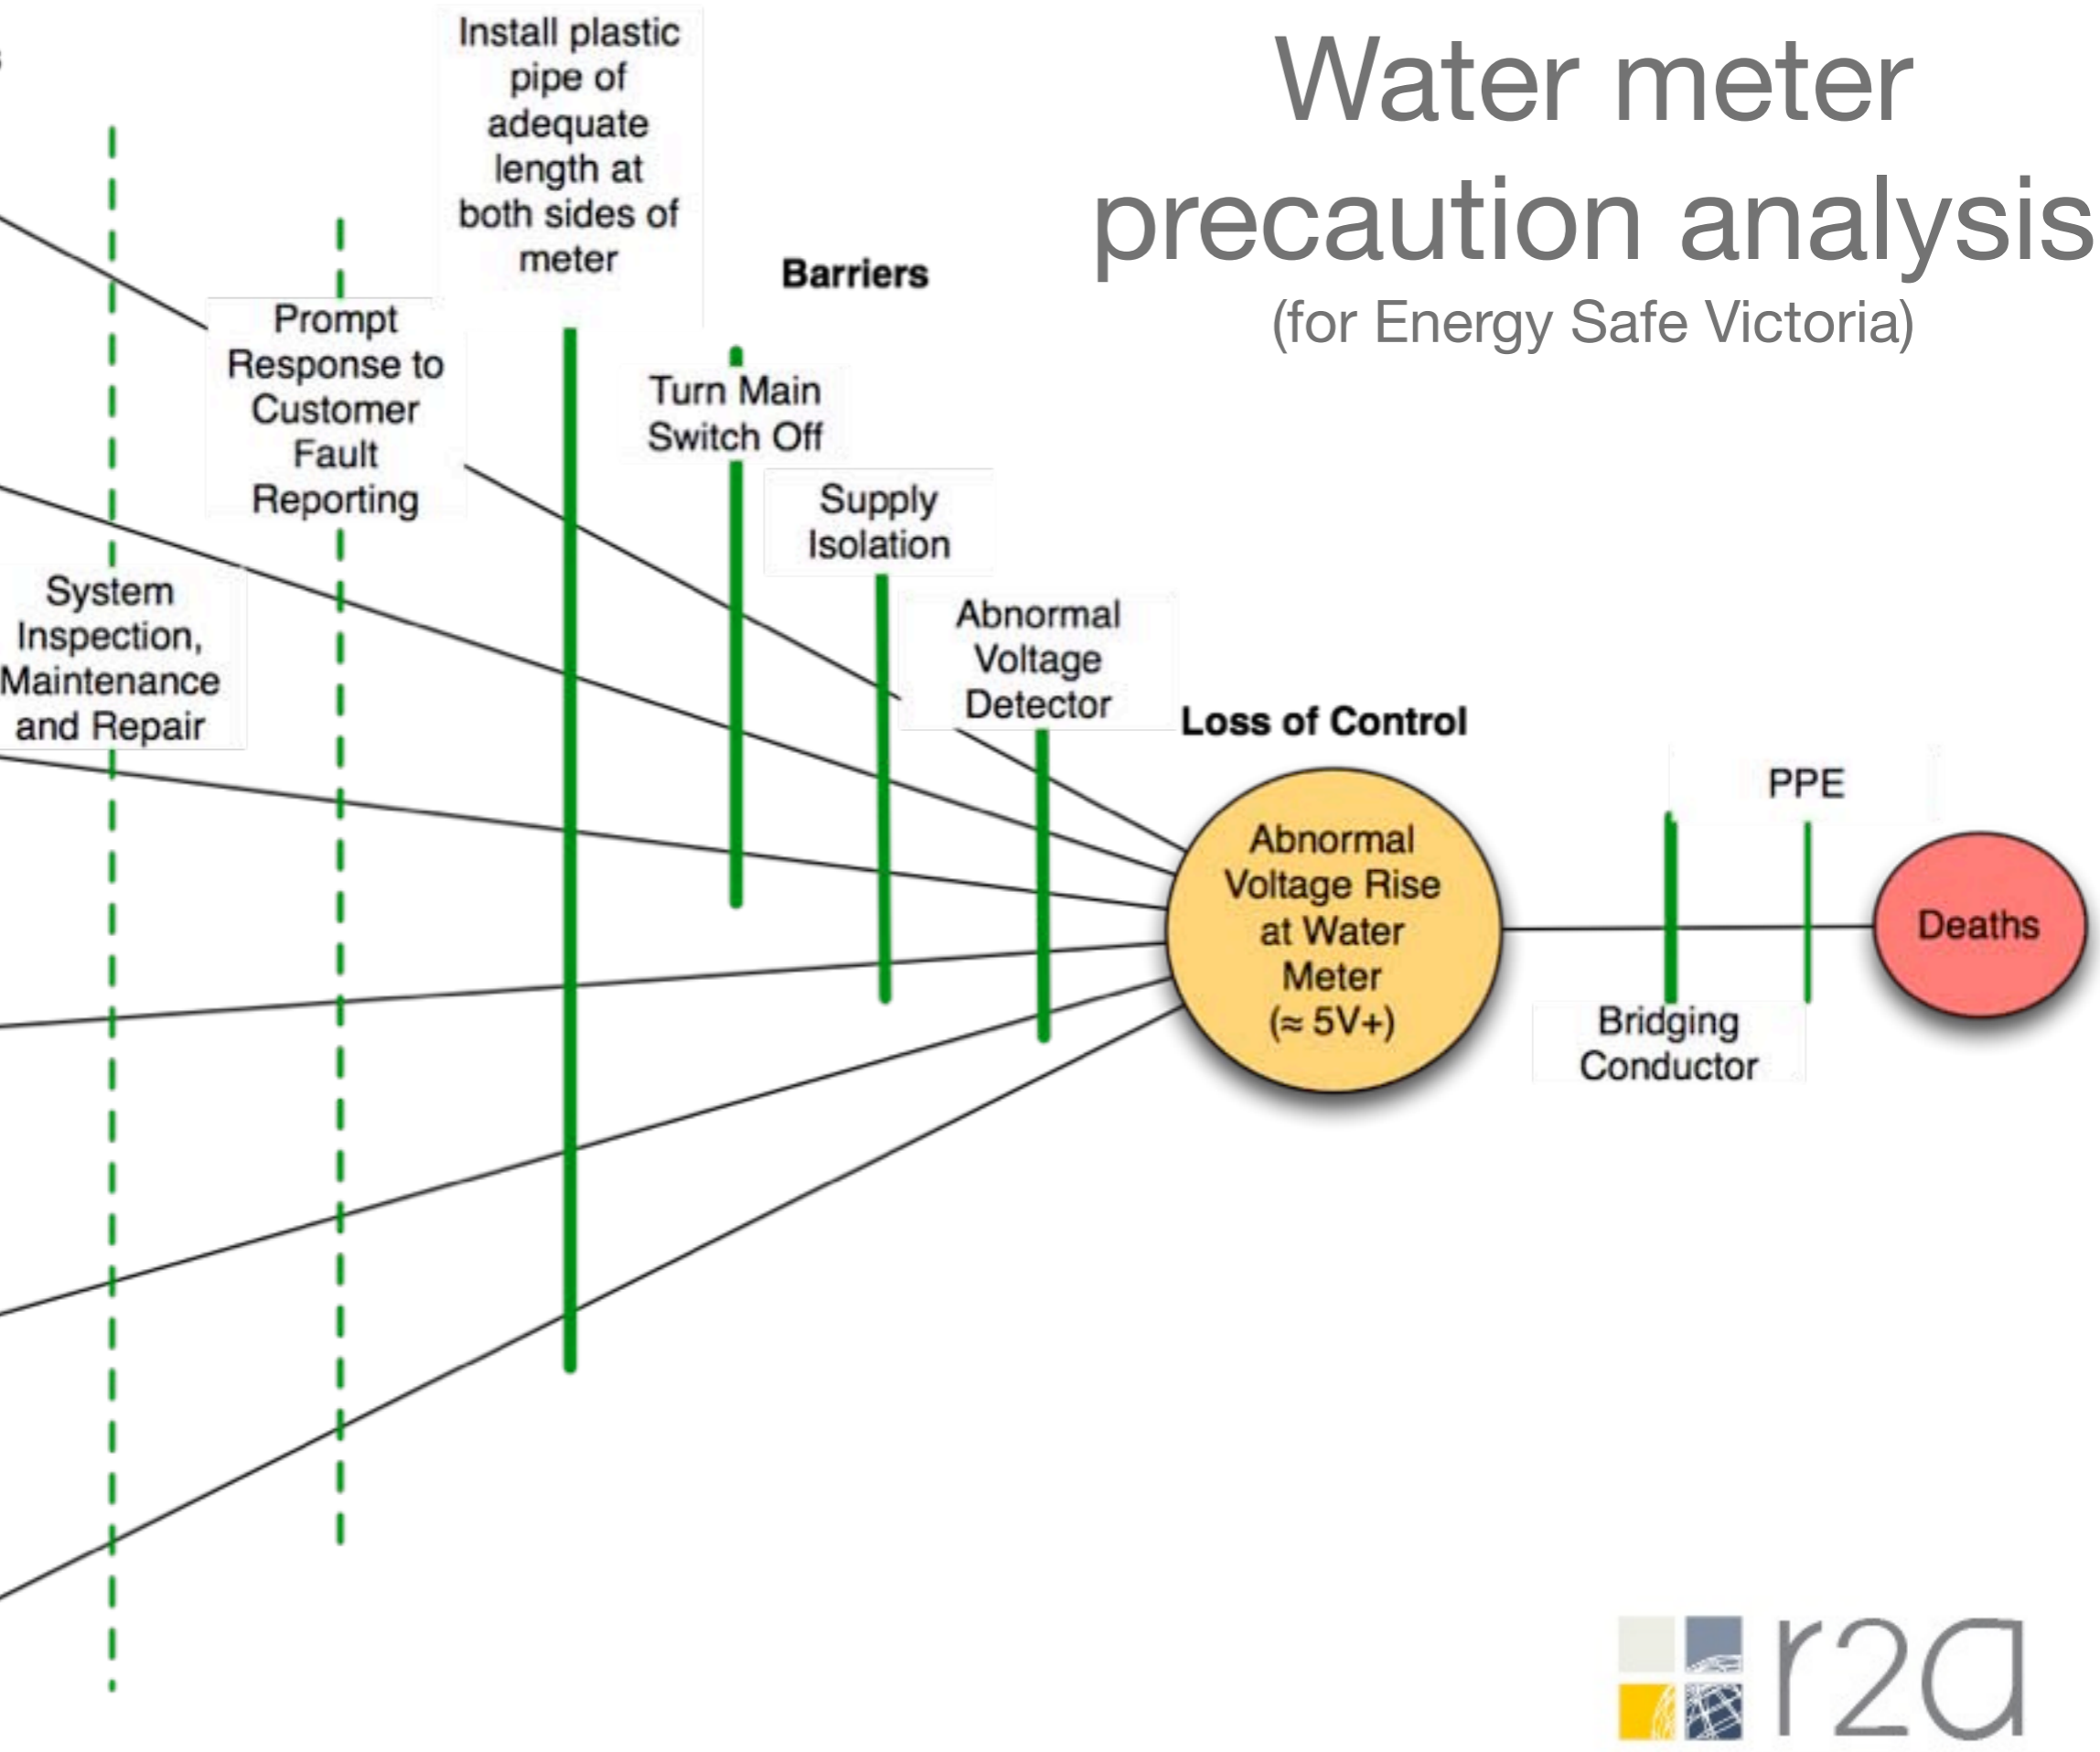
Water meter precaution analysis
(for Energy Safe Victoria)

Install plastic pipe of adequate length at both sides of meter

Barriers

Prompt Response to Customer Fault Reporting

Turn Main Switch Off

Supply Isolation

System Inspection, Maintenance and Repair

Abnormal Voltage Detector

Loss of Control

PPE

Abnormal Voltage Rise at Water Meter (≈ 5V+)

Deaths

Bridging Conductor

r2a